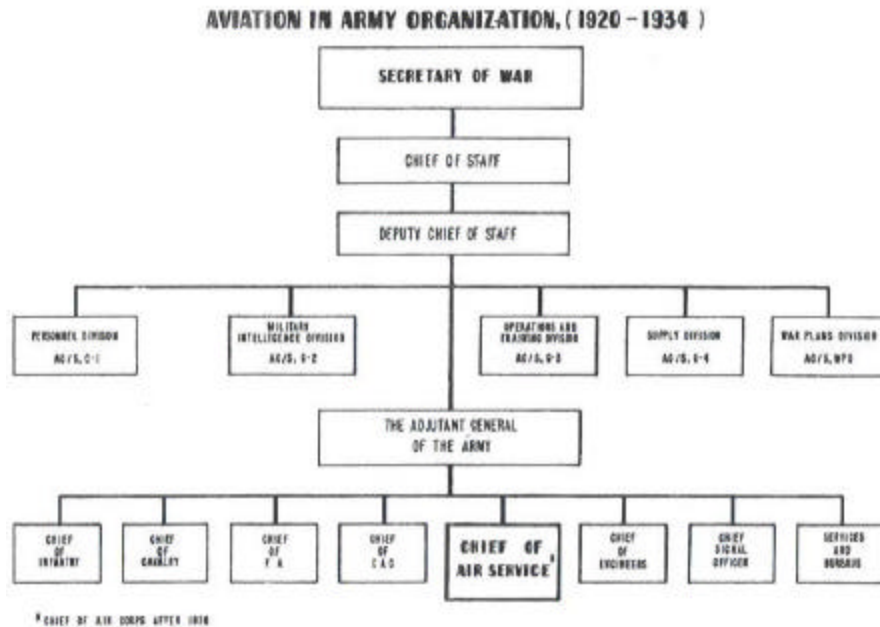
AVIATION IN ARMY ORGANIZATION, (1920 - 1934)

SECRETARY OF WAR

CHIEF OF STAFF

DEPUTY CHIEF OF STAFF

PERSONNEL DIVISION AC/S, G-1

MILITARY INTELLIGENCE DIVISION AC/S, G-2

OPERATIONS AND TRAINING DIVISION AC/S, G-3

SUPPLY DIVISION AC/S, G-4

WAR PLANS DIVISION AC/S, WPD

THE ADJUTANT GENERAL OF THE ARMY

CHIEF OF INFANTRY

CHIEF OF CAVALRY

CHIEF OF F A

CHIEF OF C A C

CHIEF OF AIR SERVICE*

CHIEF OF ENGINEERS

CHIEF SIGNAL OFFICER

SERVICES AND BUREAUS

* CHIEF OF AIR CORPS AFTER 1926